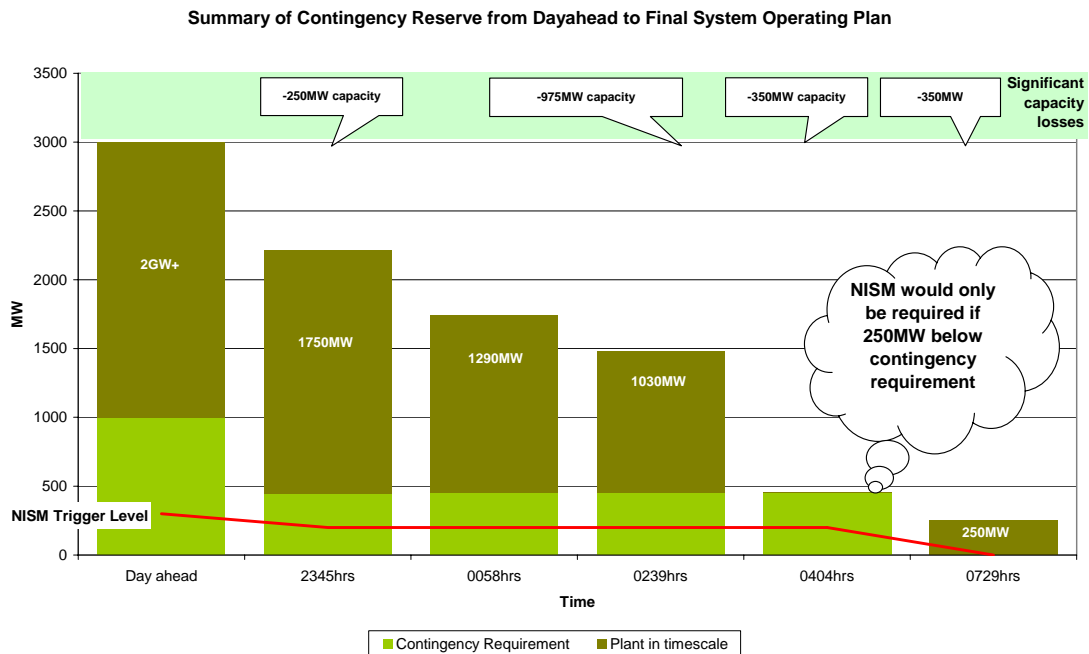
Summary of Contingency Reserve from Dayahead to Final System Operating Plan

-250MW capacity

-975MW capacity

-350MW capacity

-350MW

Significant capacity losses

3500
3000
2500
2000
1500
1000
500
0

MW

2GW+

1750MW

1290MW

1030MW

NISM would only be required if 250MW below contingency requirement

NISM Trigger Level

250MW

Day ahead
2345hrs
0058hrs
0239hrs
0404hrs
0729hrs

Time

Contingency Requirement
Plant in timescale